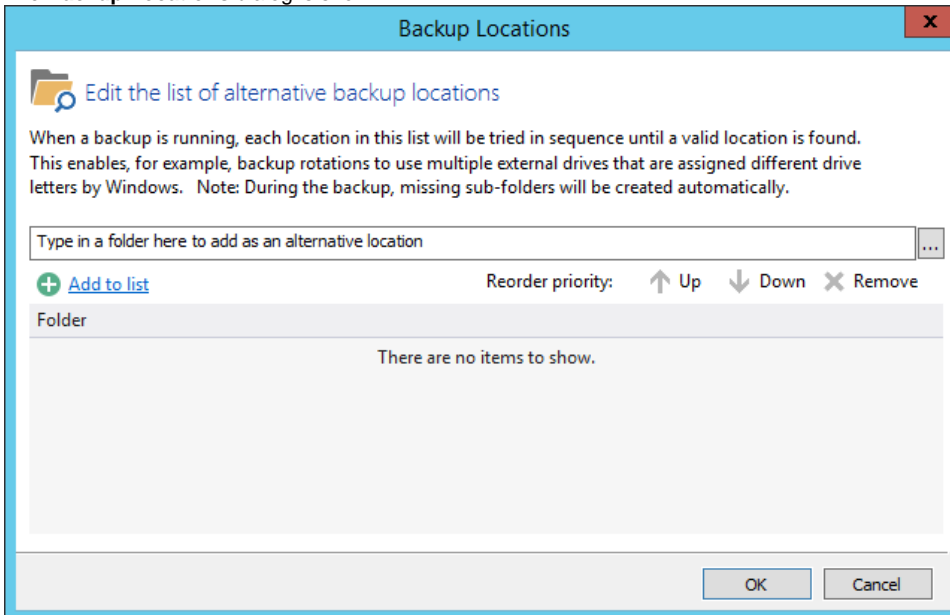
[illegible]

Backup Locations

X

Edit the list of alternative backup locations

When a backup is running, each location in this list will be tried in sequence until a valid location is found. This enables, for example, backup rotations to use multiple external drives that are assigned different drive letters by Windows. Note: During the backup, missing sub-folders will be created automatically.

Type in a folder here to add as an alternative location

...

Add to list

Reorder priority: Up Down Remove

Folder

There are no items to show.

OK

Cancel